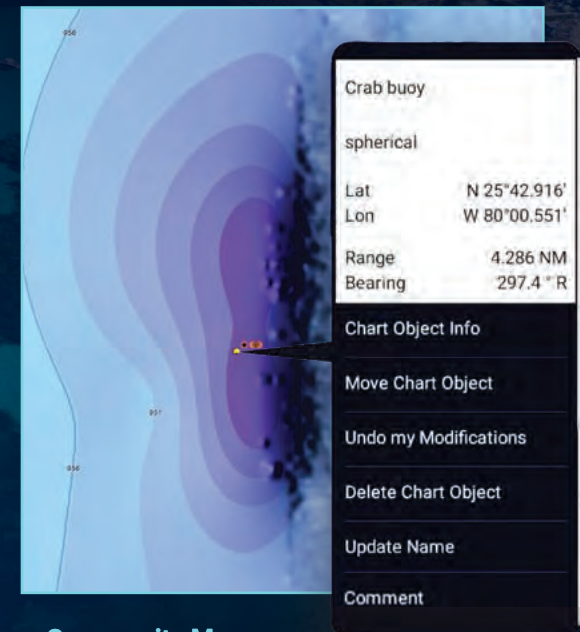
956

Crab buoy

spherical

Lat N 25°42.916'
Lon W 80°00.551'

Range 4.286 NM
Bearing 297.4 °R

Chart Object Info

Move Chart Object

Undo my Modifications

Delete Chart Object

Update Name

Comment

951

956